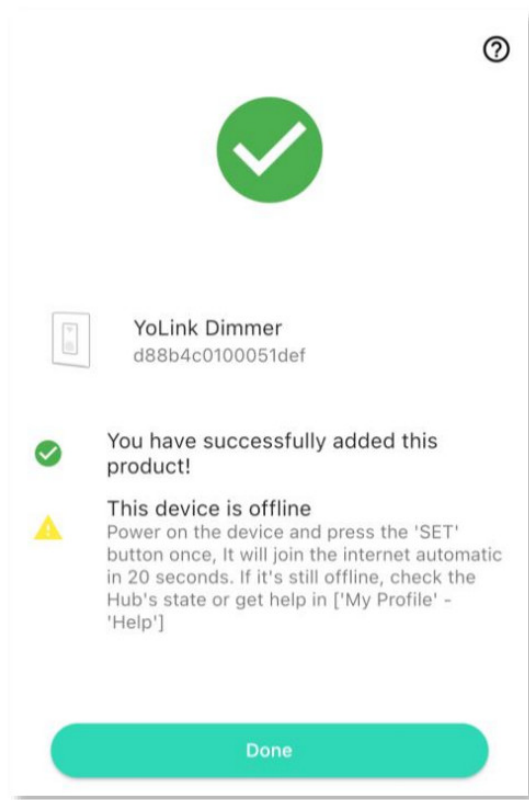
?

YoLink Dimmer
d88b4c0100051def

You have successfully added this product!

This device is offline
Power on the device and press the 'SET' button once, It will join the internet automatic in 20 seconds. If it's still offline, check the Hub's state or get help in ['My Profile' - 'Help']

Done